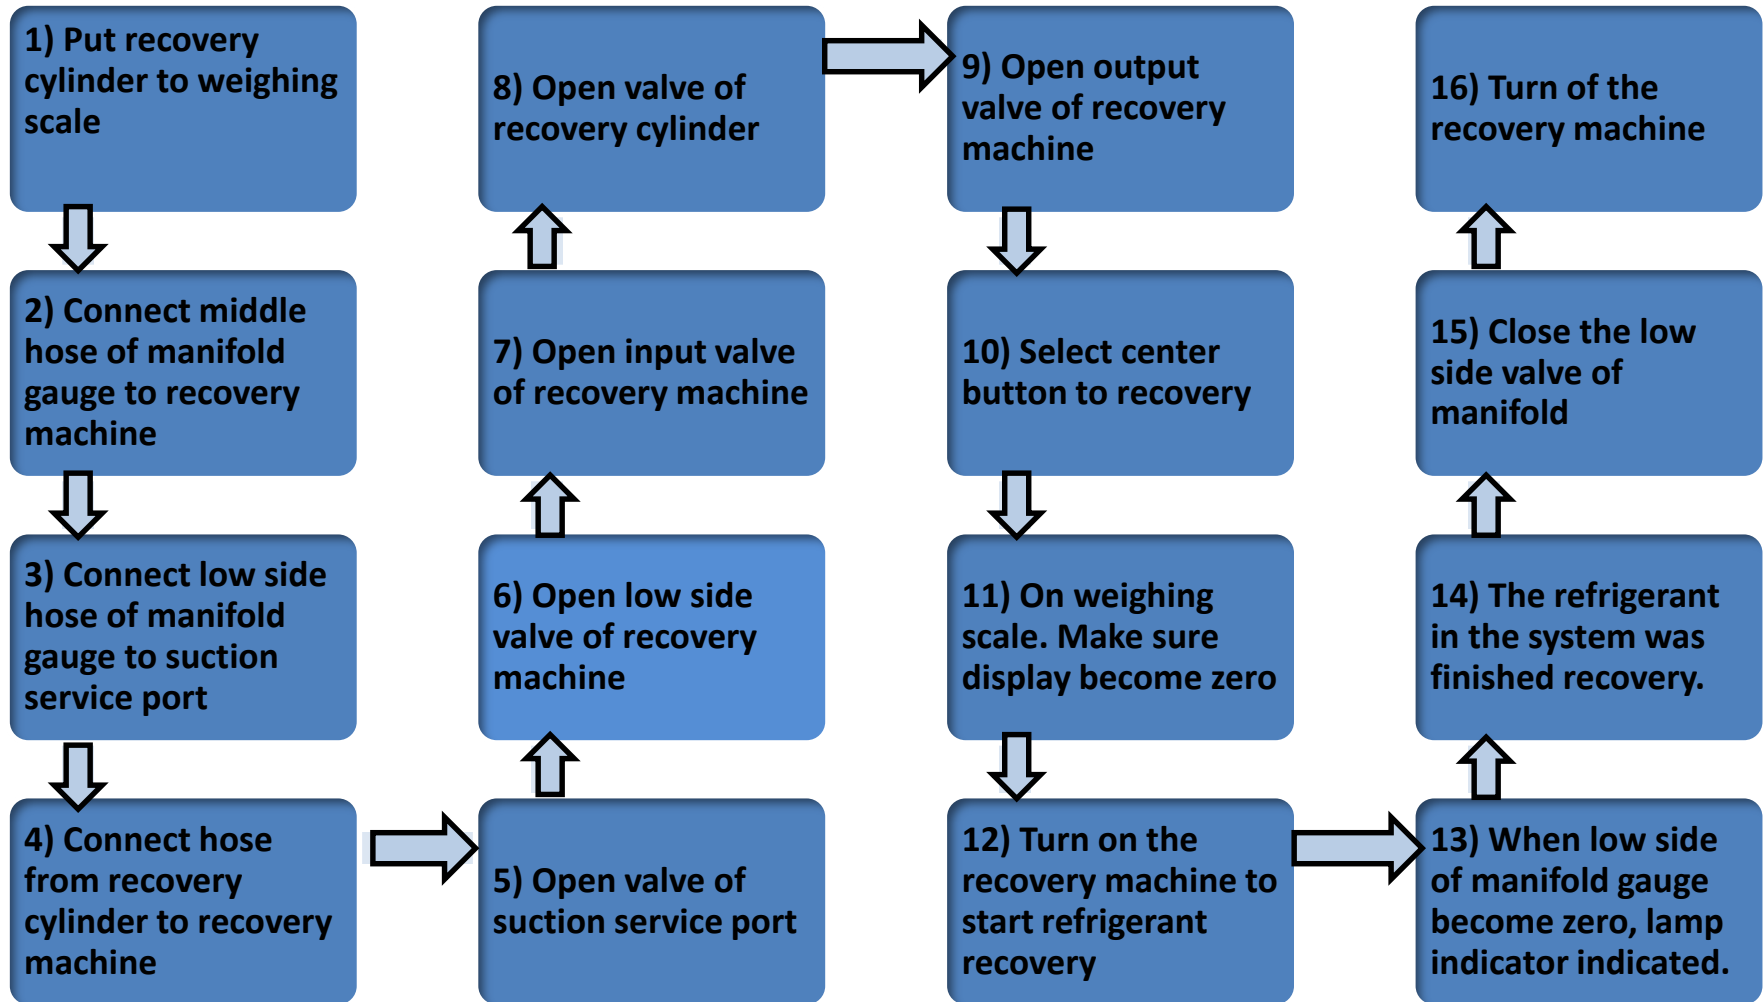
1) Put recovery cylinder to weighing scale

2) Connect middle hose of manifold gauge to recovery machine

3) Connect low side hose of manifold gauge to suction service port

4) Connect hose from recovery cylinder to recovery machine

5) Open valve of suction service port

6) Open low side valve of recovery machine

7) Open input valve of recovery machine

8) Open valve of recovery cylinder

9) Open output valve of recovery machine

10) Select center button to recovery

11) On weighing scale. Make sure display become zero

12) Turn on the recovery machine to start refrigerant recovery

13) When low side of manifold gauge become zero, lamp indicator indicated.

14) The refrigerant in the system was finished recovery.

15) Close the low side valve of manifold

16) Turn of the recovery machine